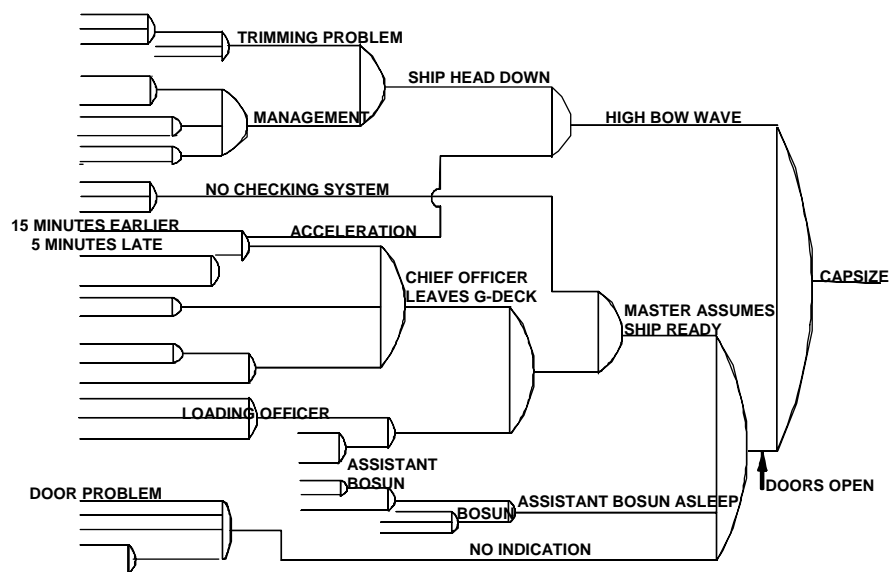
TRIMMING PROBLEM
MANAGEMENT
SHIP HEAD DOWN
HIGH BOW WAVE
NO CHECKING SYSTEM
15 MINUTES EARLIER
5 MINUTES LATE
ACCELERATION
CHIEF OFFICER LEAVES G-DECK
CAPSIZE
MASTER ASSUMES SHIP READY
LOADING OFFICER
ASSISTANT BOSUN
DOOR PROBLEM
BOSUN
ASSISTANT BOSUN ASLEEP
DOORS OPEN
NO INDICATION